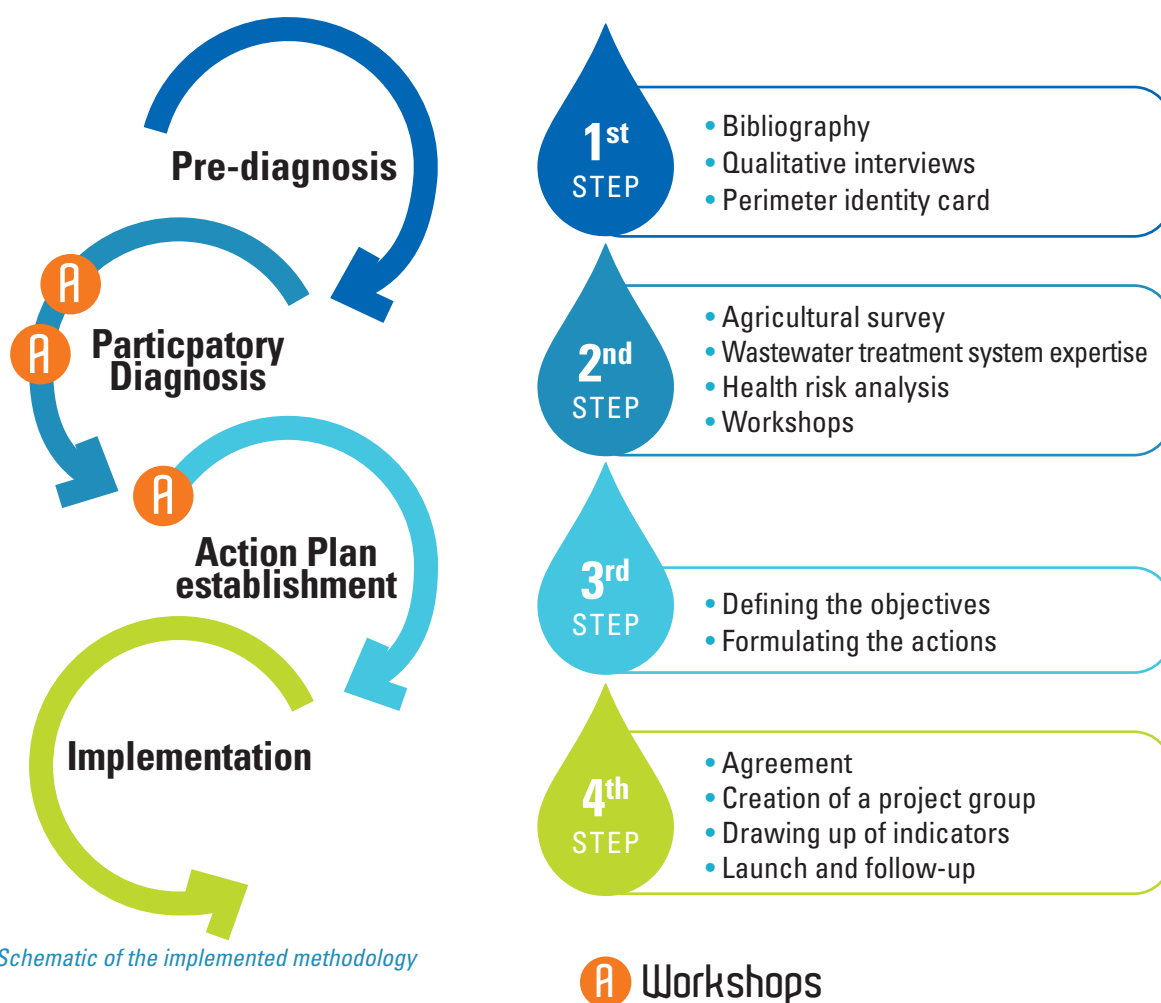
Pre-diagnosis

A

A

Particpatory Diagnosis

A

Action Plan establishment

Implementation

Schematic of the implemented methodology

1st STEP

• Bibliography
• Qualitative interviews
• Perimeter identity card

2nd STEP

• Agricultural survey
• Wastewater treatment system expertise
• Health risk analysis
• Workshops

3rd STEP

• Defining the objectives
• Formulating the actions

4th STEP

• Agreement
• Creation of a project group
• Drawing up of indicators
• Launch and follow-up

A Workshops